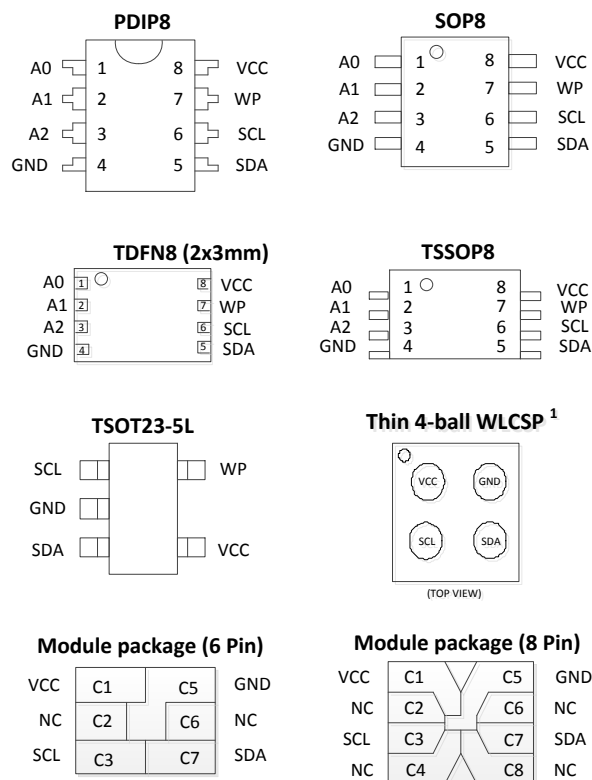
PDIP8

A0 1 8 VCC
A1 2 7 WP
A2 3 6 SCL
GND 4 5 SDA

SOP8

A0 1 8 VCC
A1 2 7 WP
A2 3 6 SCL
GND 4 5 SDA

TDFN8 (2x3mm)

A0 1 8 VCC
A1 2 7 WP
A2 3 6 SCL
GND 4 5 SDA

TSSOP8

A0 1 8 VCC
A1 2 7 WP
A2 3 6 SCL
GND 4 5 SDA

TSOT23-5L

SCL WP
GND
SDA VCC

Thin 4-ball WLCSP $^1$

VCC GND
SCL SDA

(TOP VIEW)

Module package (6 Pin)

VCC C1 C5 GND
NC C2 C6 NC
SCL C3 C7 SDA

Module package (8 Pin)

VCC C1 C5 GND
NC C2 C6 NC
SCL C3 C7 SDA
NC C4 C8 NC